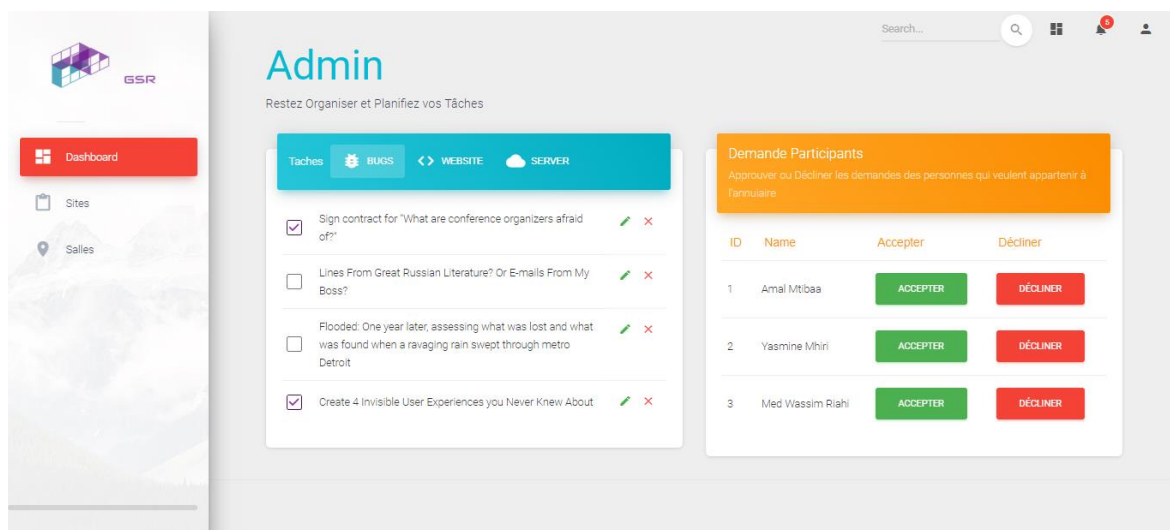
GSR

Dashboard

Sites

Salles

Search...

5

Admin

Restez Organiser et Planifiez vos Tâches

Taches BUGS WEBSITE SERVER

Sign contract for "What are conference organizers afraid of?"

Lines From Great Russian Literature? Or E-mails From My Boss?

Flooded: One year later, assessing what was lost and what was found when a ravaging rain swept through metro Detroit

Create 4 Invisible User Experiences you Never Knew About

Demande Participants

Approuver ou Décliner les demandes des personnes qui veulent appartenir à l'annuaire

| ID | Name | Accepter | Décliner |
|---|---|---|---|
| 1 | Amal Mtibaa | ACCEPTER | DÉCLINER |
| 2 | Yasmine Mhiri | ACCEPTER | DÉCLINER |
| 3 | Med Wassim Riahi | ACCEPTER | DÉCLINER |